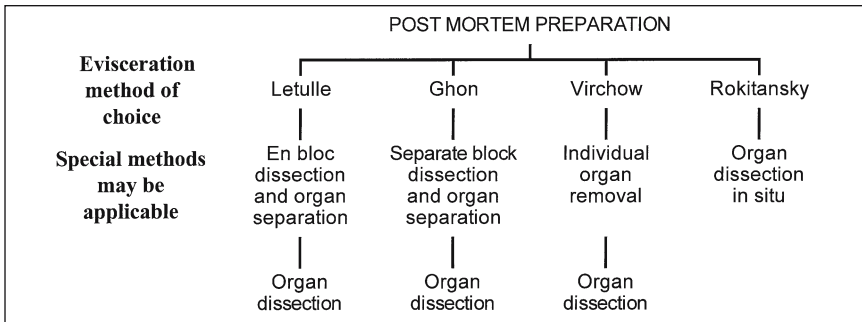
POST MORTEM PREPARATION

Evisceration method of choice

Letulle

Ghon

Virchow

Rokitansky

Special methods may be applicable

En bloc dissection and organ separation

Separate block dissection and organ separation

Individual organ removal

Organ dissection in situ

Organ dissection

Organ dissection

Organ dissection